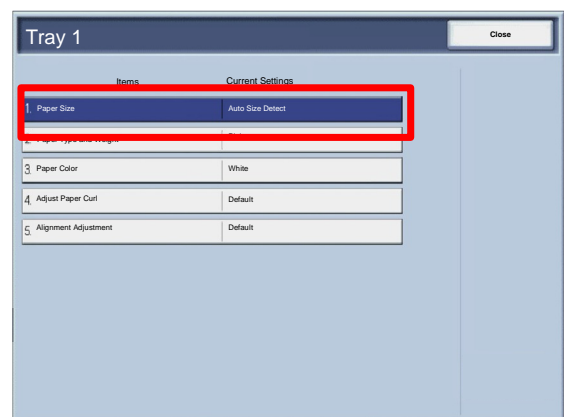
Tray 1

Close

| Items | Current Settings |
|---|---|
| 1. Paper Size | Auto Size Detect |
| 2. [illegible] | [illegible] |
| 3. Paper Color | White |
| 4. Adjust Paper Curl | Default |
| 5. Alignment Adjustment | Default |